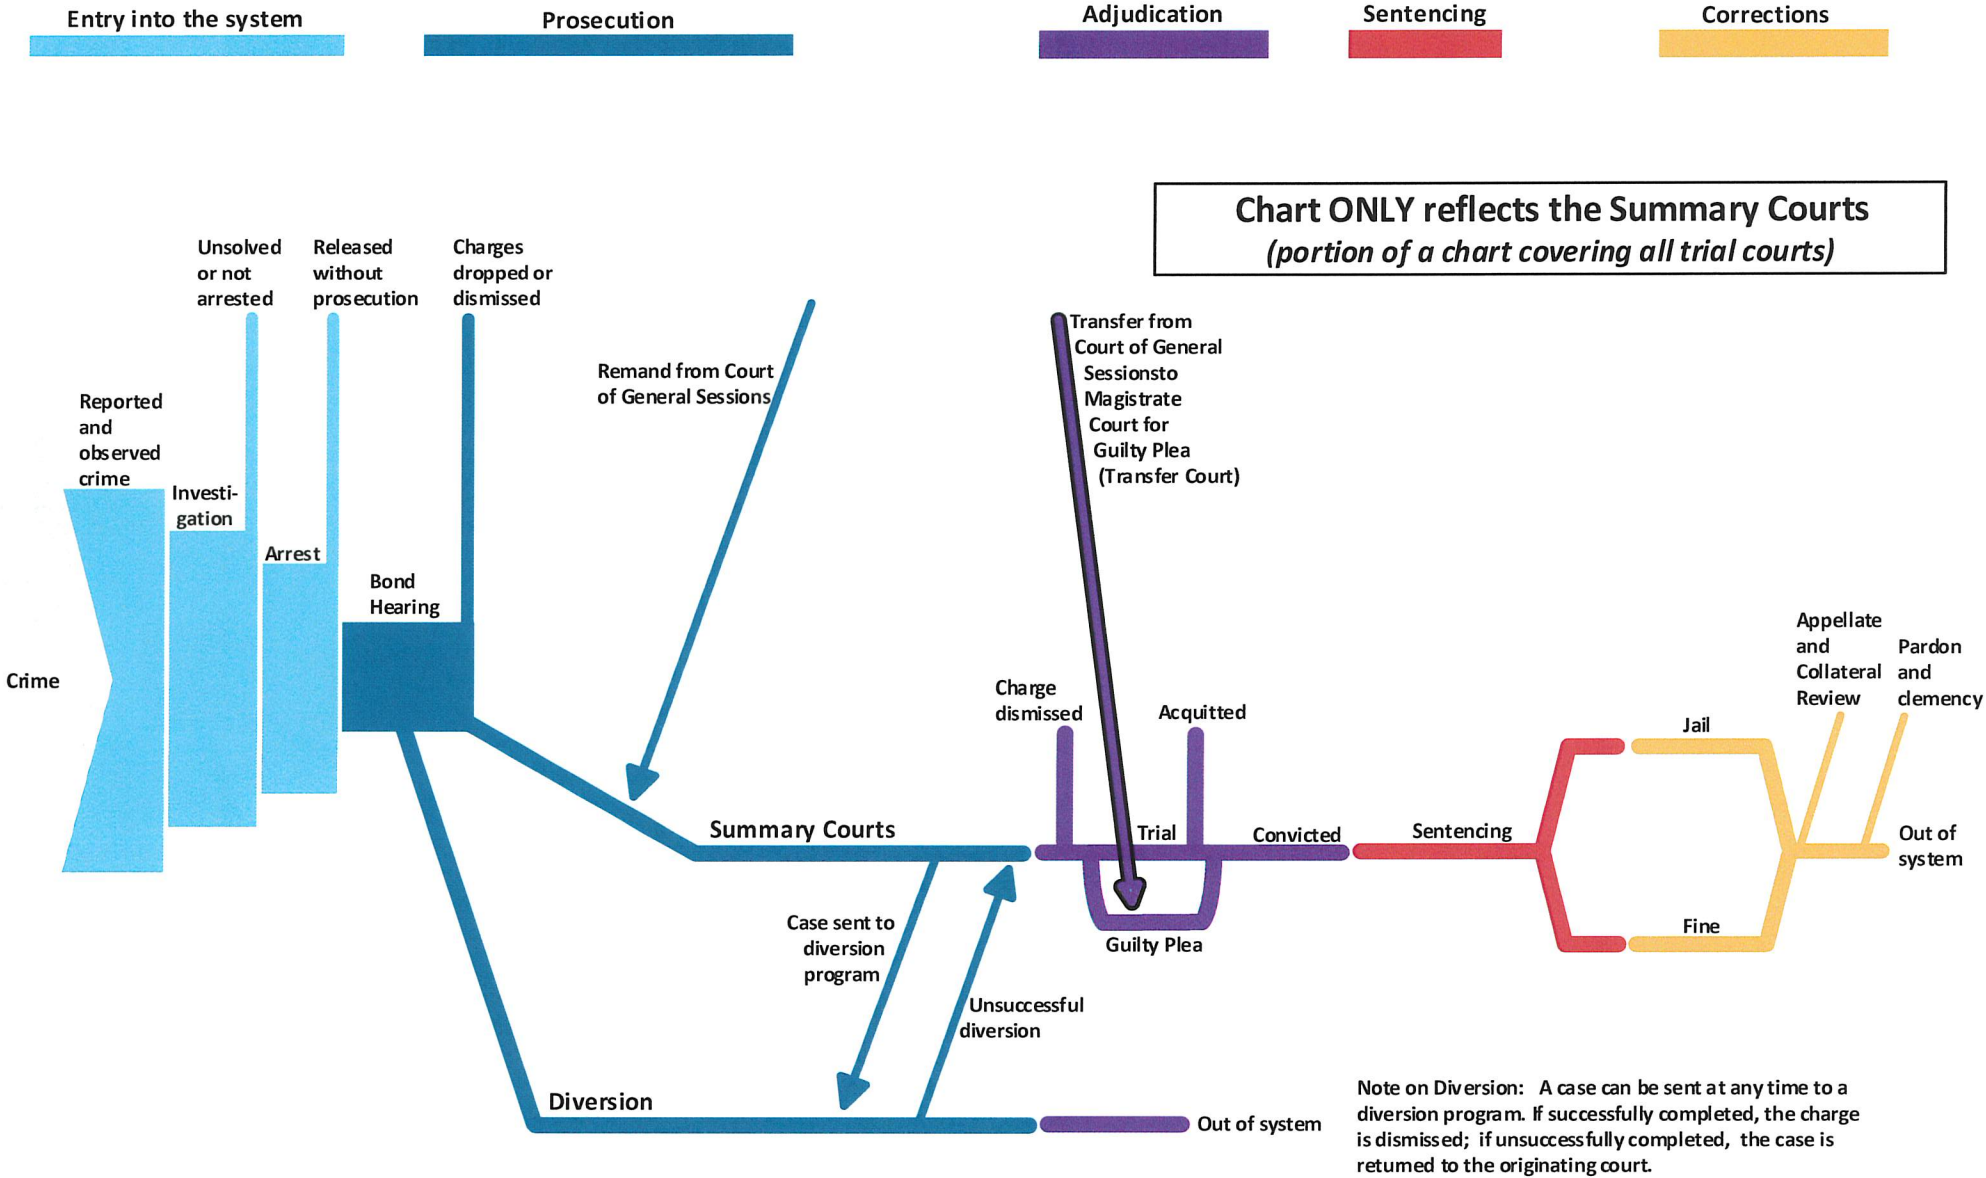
Entry into the system

Prosecution

Adjudication

Sentencing

Corrections

Chart ONLY reflects the Summary Courts
(portion of a chart covering all trial courts)

Unsolved or not arrested

Released without prosecution

Charges dropped or dismissed

Remand from Court of General Sessions

Transfer from Court of General Sessionsto Magistrate Court for Guilty Plea (Transfer Court)

Reported and observed crime

Investigation

Arrest

Bond Hearing

Crime

Charge dismissed

Acquitted

Appellate and Collateral Review

Pardon and clemency

Jail

Summary Courts

Trial

Convicted

Sentencing

Out of system

Guilty Plea

Fine

Case sent to diversion program

Unsuccessful diversion

Diversion

Out of system

Note on Diversion: A case can be sent at any time to a diversion program. If successfully completed, the charge is dismissed; if unsuccessfully completed, the case is retumed to the originating court.